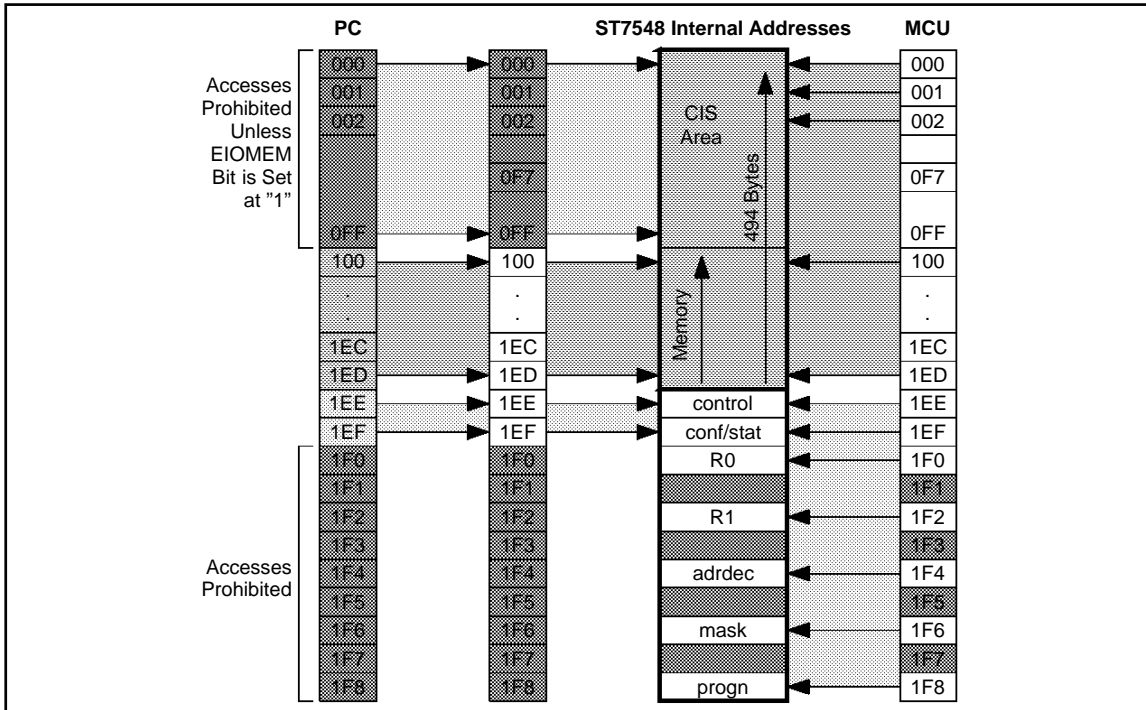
PC

ST7548 Internal Addresses

MCU

Accesses Prohibited Unless EIOMEM Bit is Set at "1"

| PC | | ST7548 Internal Addresses | MCU |
|---|---|---|---|
| 000 | 000 | CIS Area | 000 |
| 001 | 001 | | 001 |
| 002 | 002 | | 002 |
| | 0F7 | | 0F7 |
| 0FF | 0FF | | 0FF |
| 100 | 100 | Memory | 100 |
| . | . | | . |
| . | . | | . |
| 1EC | 1EC | | 1EC |
| 1ED | 1ED | | 1ED |
| 1EE | 1EE | control | 1EE |
| 1EF | 1EF | conf/stat | 1EF |
| 1F0 | 1F0 | R0 | 1F0 |
| 1F1 | 1F1 | | 1F1 |
| 1F2 | 1F2 | R1 | 1F2 |
| 1F3 | 1F3 | | 1F3 |
| 1F4 | 1F4 | adrdec | 1F4 |
| 1F5 | 1F5 | | 1F5 |
| 1F6 | 1F6 | mask | 1F6 |
| 1F7 | 1F7 | | 1F7 |
| 1F8 | 1F8 | progn | 1F8 |

494 Bytes

Accesses Prohibited